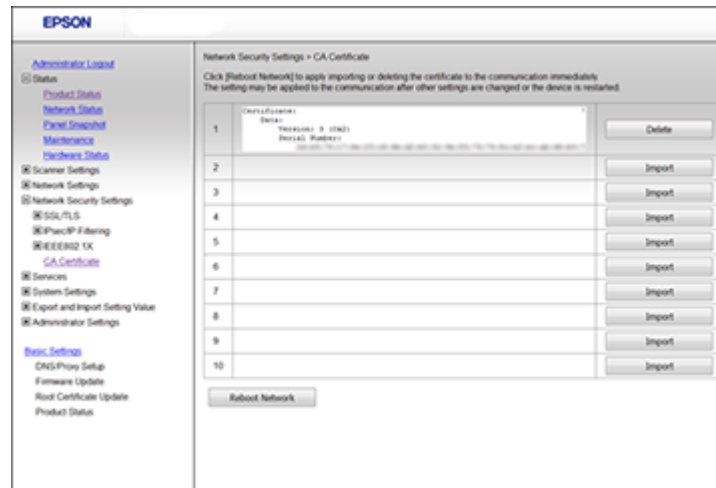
EPSON

Administrator Logout
⊟ Status
Product Status
Network Status
Panel Snapshot
Maintenance
Hardware Status
⊞ Scanner Settings
⊞ Network Settings
⊟ Network Security Settings
⊞ SSL/TLS
⊞ IPsec/IP Filtering
⊞ IEEE802.1X
CA Certificate
⊞ Services
⊞ System Settings
⊞ Export and Import Setting Value
⊞ Administrator Settings

Basic Settings
DNS/Proxy Setup
Firmware Update
Root Certificate Update
Product Status

Network Security Settings > CA Certificate

Click [Reboot Network] to apply importing or deleting the certificate to the communication immediately.
The setting may be applied to the communication after other settings are changed or the device is restarted.

| | | |
|---|---|---|
| 1 | Certificate: Data: Version: 3 (0x2) Serial Number: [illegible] | Delete |
| 2 | | Import |
| 3 | | Import |
| 4 | | Import |
| 5 | | Import |
| 6 | | Import |
| 7 | | Import |
| 8 | | Import |
| 9 | | Import |
| 10 | | Import |

Reboot Network